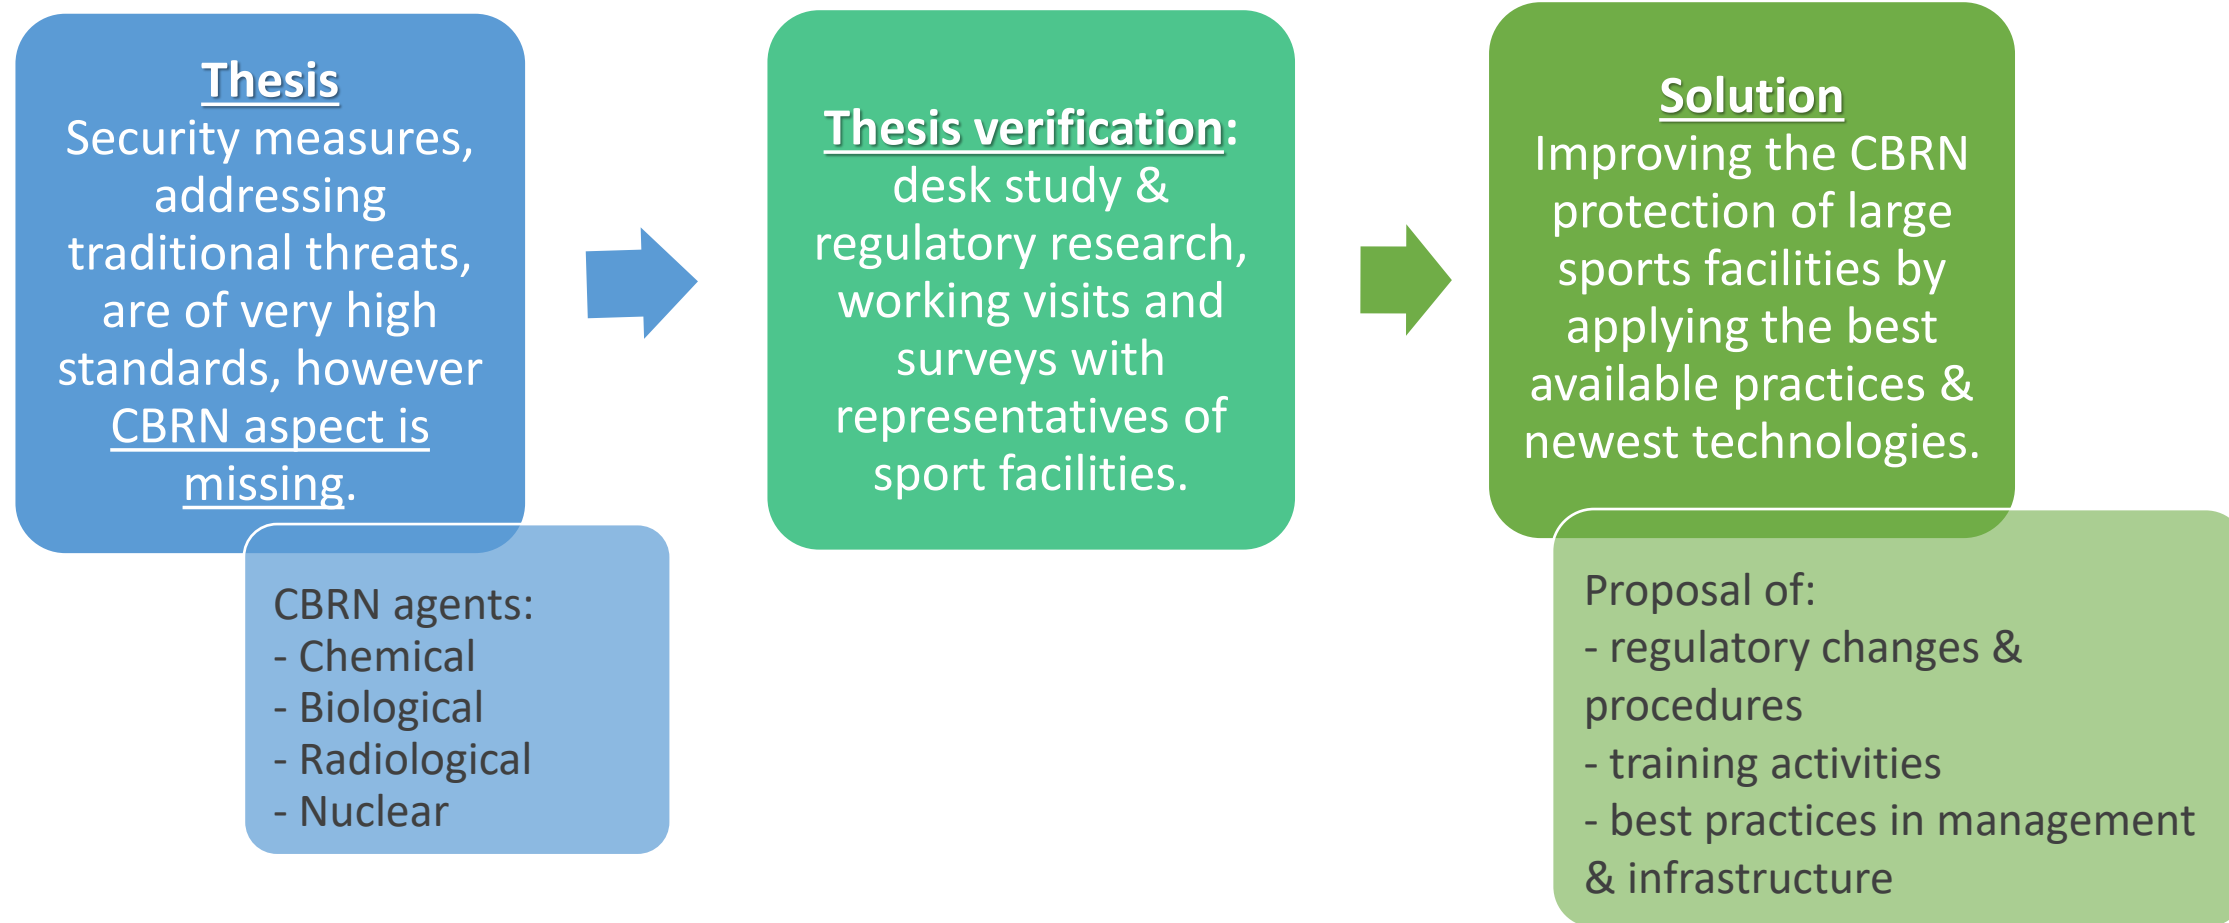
Thesis
Security measures, addressing traditional threats, are of very high standards, however CBRN aspect is missing.

CBRN agents:
- Chemical
- Biological
- Radiological
- Nuclear

Thesis verification: desk study & regulatory research, working visits and surveys with representatives of sport facilities.

Solution
Improving the CBRN protection of large sports facilities by applying the best available practices & newest technologies.

Proposal of:
- regulatory changes & procedures
- training activities
- best practices in management & infrastructure